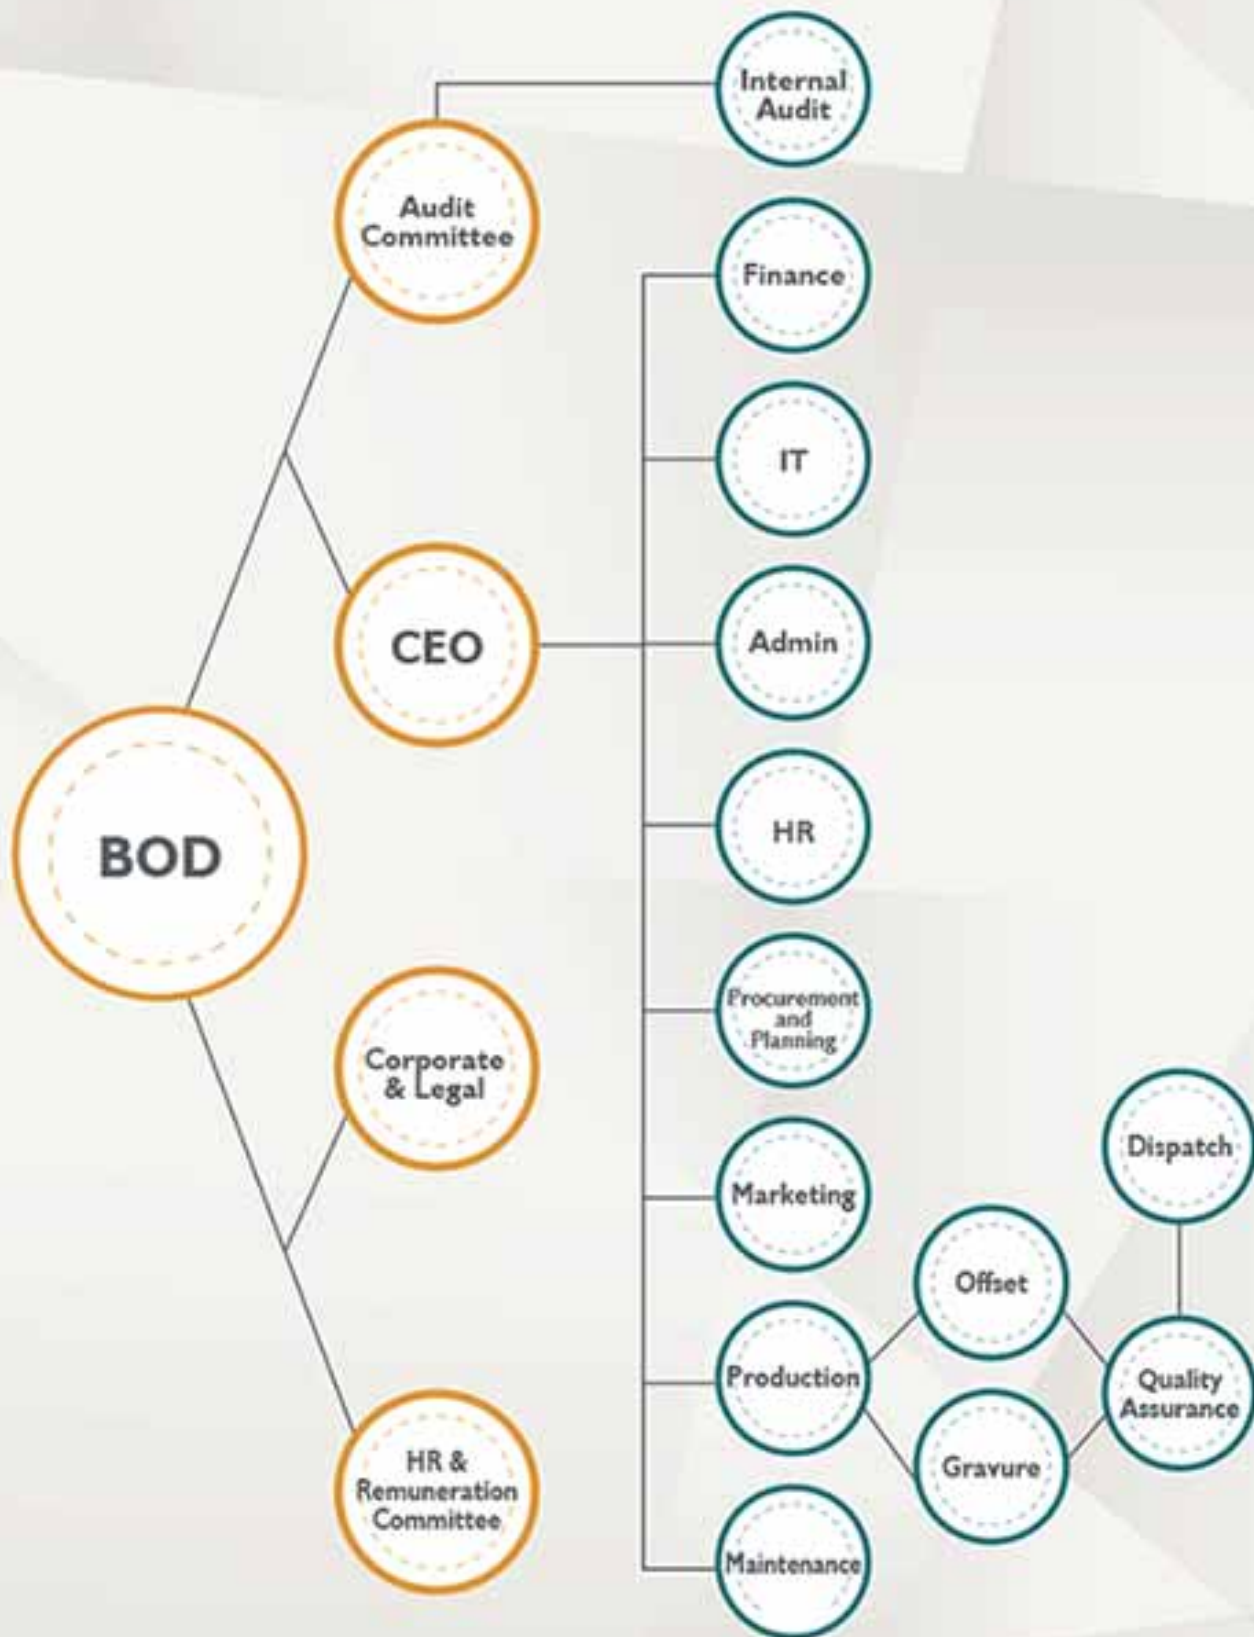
BOD

Audit Committee

Internal Audit

CEO

Finance

IT

Admin

HR

Procurement and Planning

Marketing

Production

Offset

Gravure

Quality Assurance

Dispatch

Maintenance

Corporate & Legal

HR & Remuneration Committee